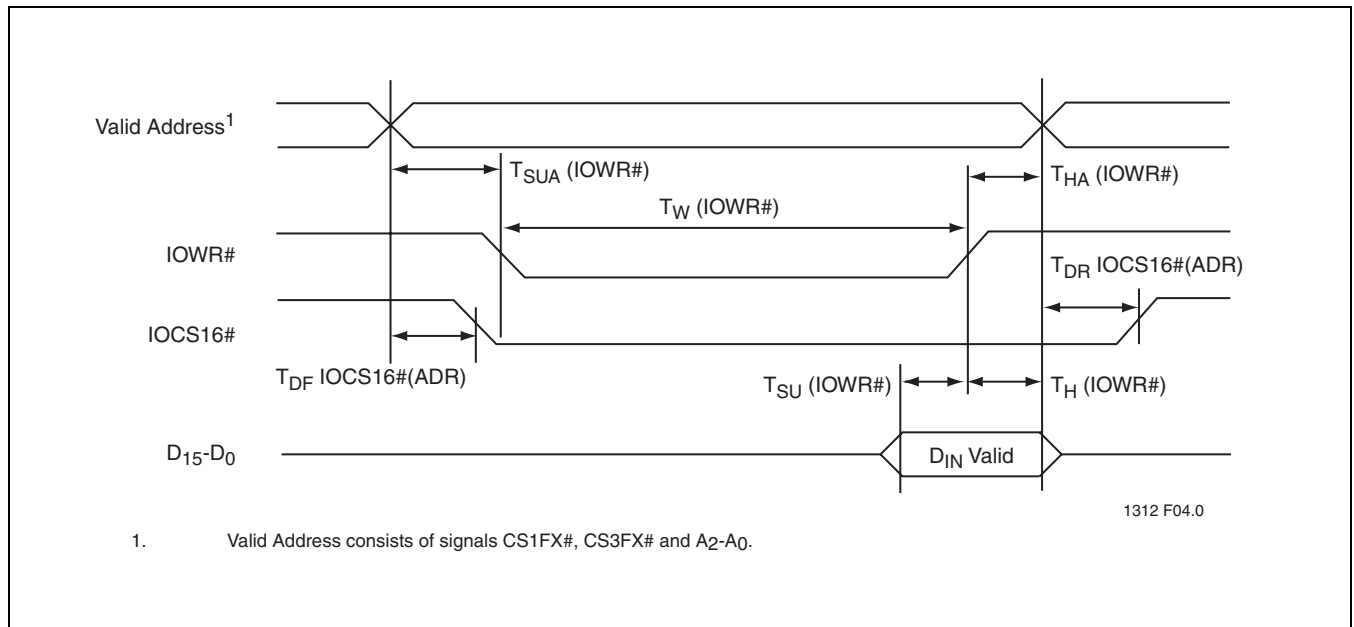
Valid Address$^1$

$T_{SUA}$ (IOWR#)

$T_{HA}$ (IOWR#)

$T_W$ (IOWR#)

IOWR#

$T_{DR}$ IOCS16#(ADR)

IOCS16#

$T_{DF}$ IOCS16#(ADR)

$T_{SU}$ (IOWR#)

$T_H$ (IOWR#)

$D_{15}$-$D_0$

$D_{IN}$ Valid

1312 F04.0

1. Valid Address consists of signals CS1FX#, CS3FX# and $A_2$-$A_0$.